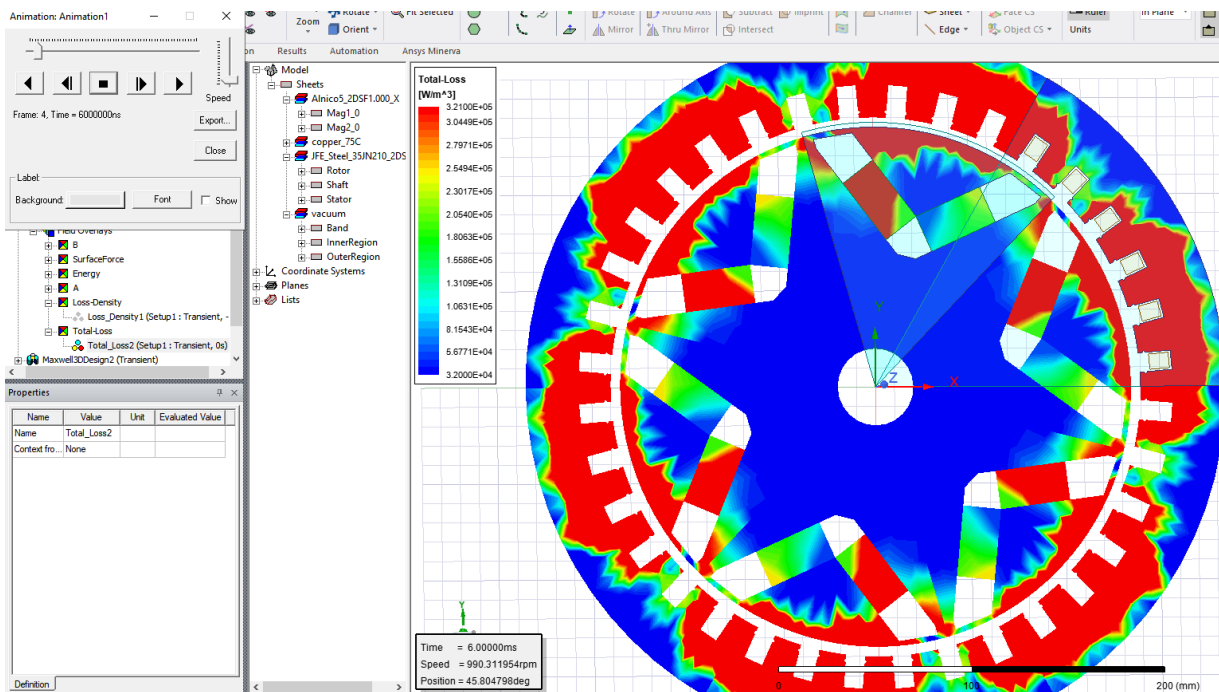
Animation: Animation1

Speed

Frame: 4, Time = 6000000ns

Export...

Close

Label:

Background:

Font

Show

Zoom

Rotate

Orient

Fit Selected

Rotate

Around Axis

Subtract

Imprint

Chamfer

Sheet

Face CS

Ruler

In Plane

Mirror

Thru Mirror

Intersect

Edge

Object CS

Units

Results

Automation

Ansys Minerva

Model

Sheets

Alnico5_2DSF1.000_X

Mag1_0

Mag2_0

copper_75C

JFE_Steel_35JN210_2DS

Rotor

Shaft

Stator

vacuum

Band

InnerRegion

OuterRegion

Coordinate Systems

Planes

Lists

Field Overlays

B

SurfaceForce

Energy

A

Loss-Density

Loss_Density1 (Setup1 : Transient, -

Total-Loss

Total_Loss2 (Setup1 : Transient, 0s)

Maxwell3DDesign2 (Transient)

Properties

| Name | Value | Unit | Evaluated Value |
|---|---|---|---|
| Name | Total_Loss2 | | |
| Context fro... | None | | |

Definition

Total-Loss
[W/m^3]
3.2100E+05
3.0449E+05
2.7971E+05
2.5494E+05
2.3017E+05
2.0540E+05
1.8063E+05
1.5586E+05
1.3109E+05
1.0631E+05
8.1543E+04
5.6771E+04
3.2000E+04

Y

Z

X

Time = 6.00000ms
Speed = 990.311954rpm
Position = 45.804798deg

0

100

200 (mm)